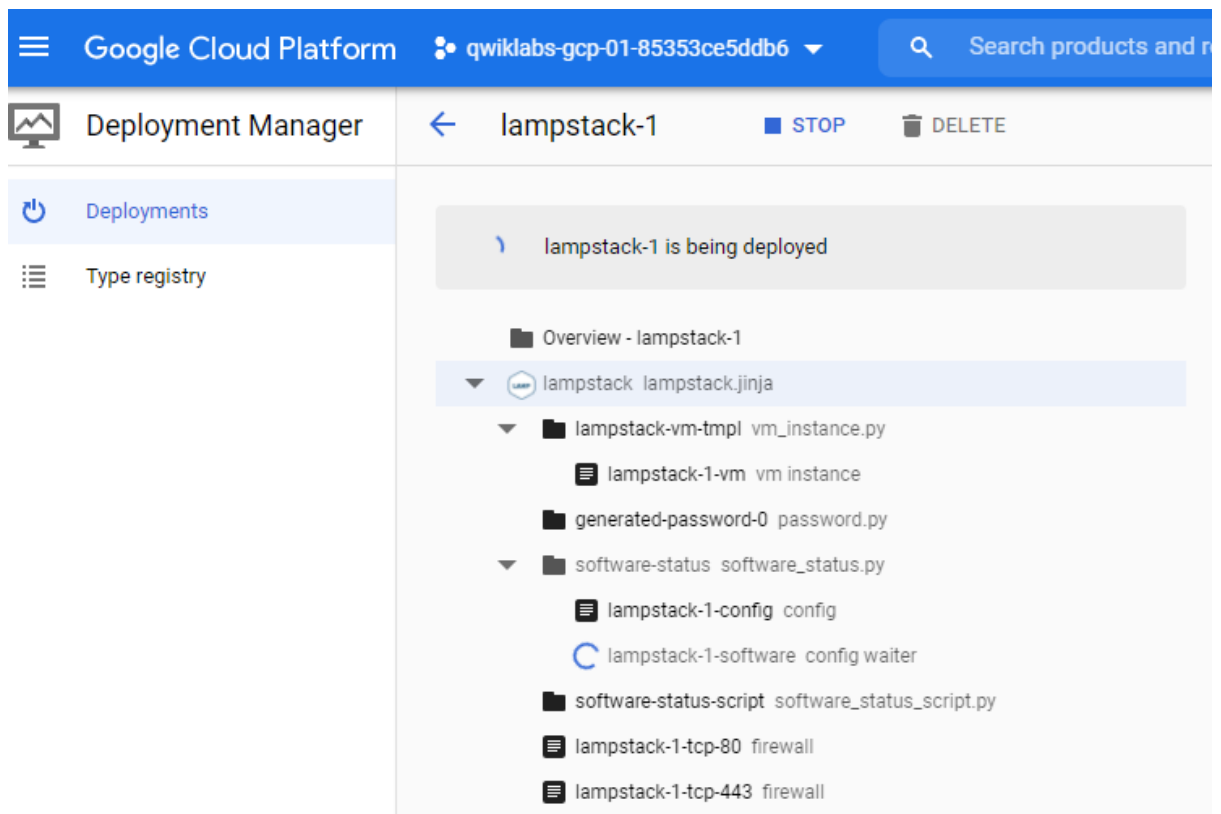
Google Cloud Platform qwiklabs-gcp-01-85353ce5ddb6

Search products and r

Deployment Manager

Deployments

Type registry

lampstack-1

STOP

DELETE

lampstack-1 is being deployed

Overview - lampstack-1

lampstack lampstack.jinja

lampstack-vm-tmpl vm_instance.py

lampstack-1-vm vm instance

generated-password-0 password.py

software-status software_status.py

lampstack-1-config config

lampstack-1-software config waiter

software-status-script software_status_script.py

lampstack-1-tcp-80 firewall

lampstack-1-tcp-443 firewall